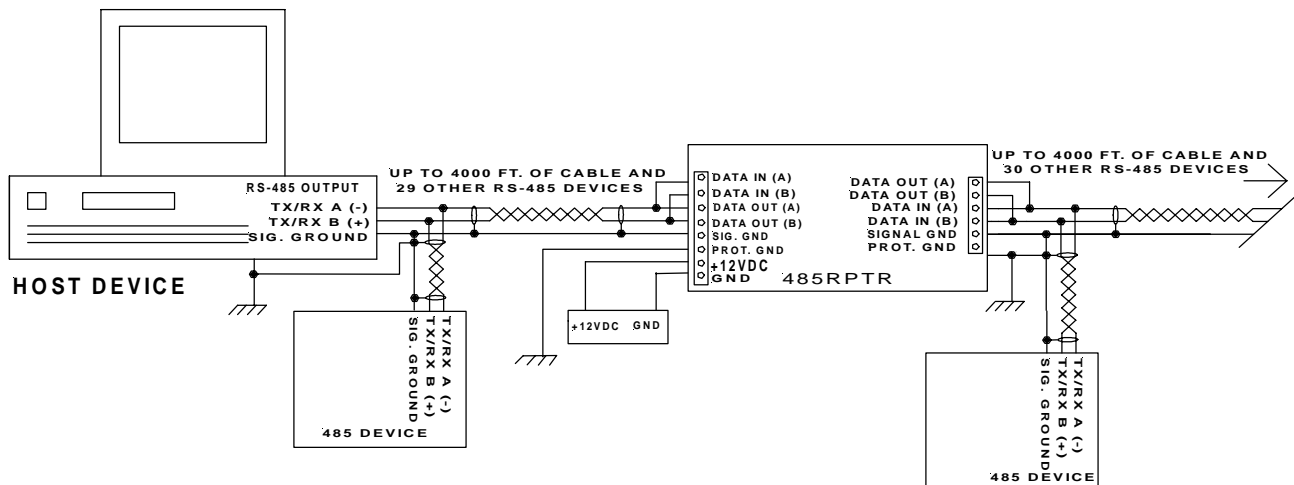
RS-485 OUTPUT
TX/RX A (-)
TX/RX B (+)
SIG. GROUND

HOST DEVICE

UP TO 4000 FT. OF CABLE AND 29 OTHER RS-485 DEVICES

SIG. GROUND
TX/RX B (+)
TX/RX A (-)
485 DEVICE

DATA IN (A)
DATA IN (B)
DATA OUT (A)
DATA OUT (B)
SIG. GND
PROT. GND
+12VDC
GND

485RPTR

+12VDC GND

DATA OUT (A)
DATA OUT (B)
DATA IN (A)
DATA IN (B)
SIGNAL GND
PROT. GND

UP TO 4000 FT. OF CABLE AND 30 OTHER RS-485 DEVICES

SIG. GROUND
TX/RX B (+)
TX/RX A (-)
485 DEVICE